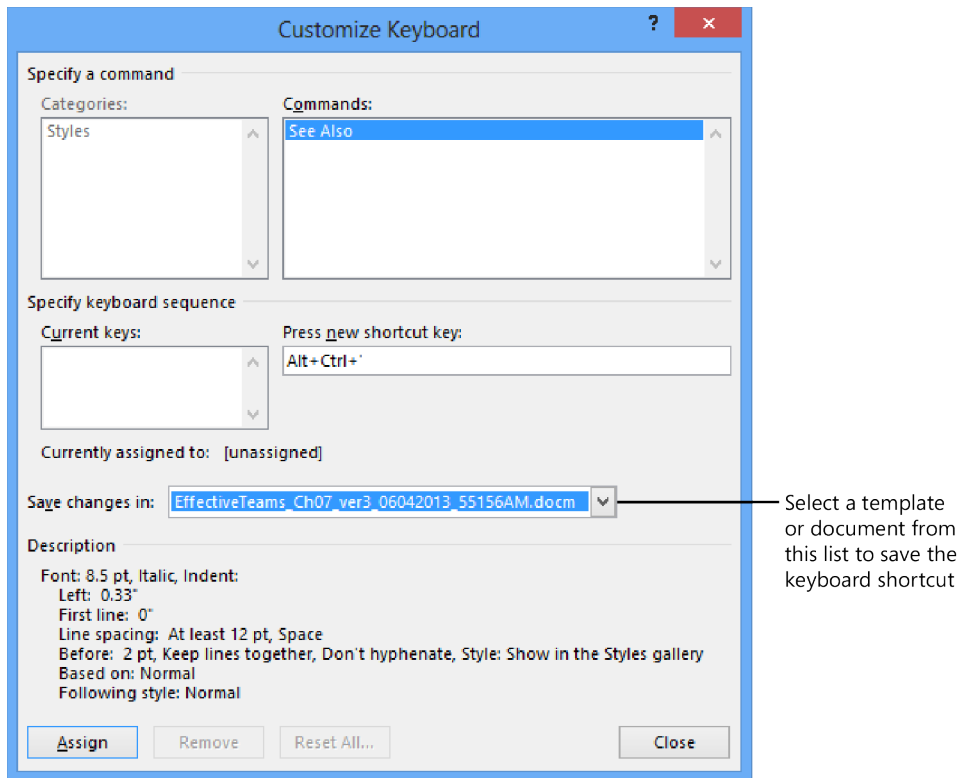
Customize Keyboard

?

×

Specify a command

Categories:

Styles

Commands:

See Also

Specify keyboard sequence

Current keys:

Press new shortcut key:

Alt+Ctrl+'

Currently assigned to: [unassigned]

Save changes in: EffectiveTeams_Ch07_ver3_06042013_55156AM.docm

Select a template or document from this list to save the keyboard shortcut

Description

Font: 8.5 pt, Italic, Indent:
Left: 0.33"
First line: 0"
Line spacing: At least 12 pt, Space
Before: 2 pt, Keep lines together, Don't hyphenate, Style: Show in the Styles gallery
Based on: Normal
Following style: Normal

Assign

Remove

Reset All...

Close